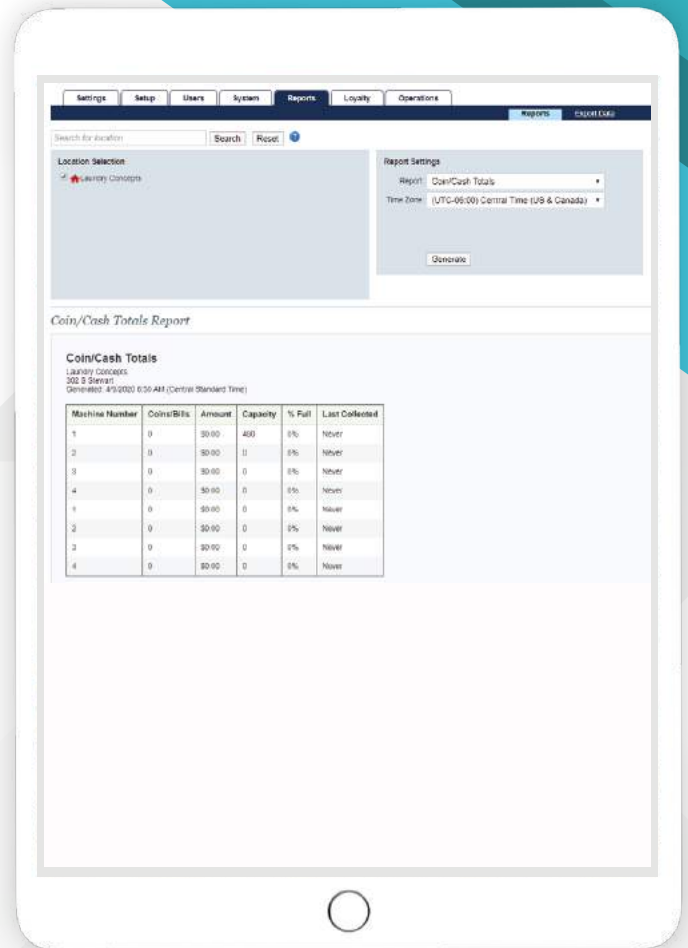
Settings Setup Users System Reports Loyalty Operations

Reports Export Data

Search for location Search Reset

Location Selection

Laundry Concepts

Report Settings

Report: Coin/Cash Totals

Time Zone: (UTC-06:00) Central Time (US & Canada)

Generate

Coin/Cash Totals Report

Coin/Cash Totals

Laundry Concepts
302 S Stewart
Generated: 4/9/2020 6:30 AM (Central Standard Time)

| Machine Number | Coins/Bills | Amount | Capacity | % Full | Last Collected |
|---|---|---|---|---|---|
| 1 | 0 | $0.00 | 400 | 0% | Never |
| 2 | 0 | $0.00 | 0 | 0% | Never |
| 3 | 0 | $0.00 | 0 | 0% | Never |
| 4 | 0 | $0.00 | 0 | 0% | Never |
| 1 | 0 | $0.00 | 0 | 0% | Never |
| 2 | 0 | $0.00 | 0 | 0% | Never |
| 3 | 0 | $0.00 | 0 | 0% | Never |
| 4 | 0 | $0.00 | 0 | 0% | Never |